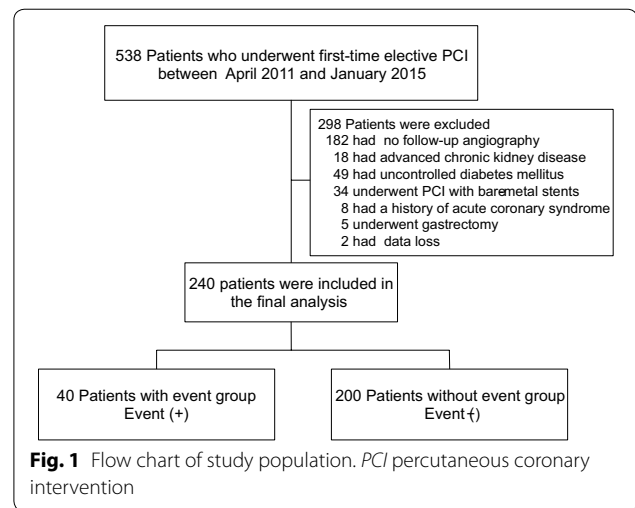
538 Patients who underwent first-time elective PCI between April 2011 and January 2015

298 Patients were excluded
182 had no follow-up angiography
18 had advanced chronic kidney disease
49 had uncontrolled diabetes mellitus
34 underwent PCI with baremetal stents
8 had a history of acute coronary syndrome
5 underwent gastrectomy
2 had data loss

240 patients were included in the final analysis

40 Patients with event group
Event (+)

200 Patients without event group
Event (-)

**Fig. 1** Flow chart of study population. *PCI* percutaneous coronary intervention